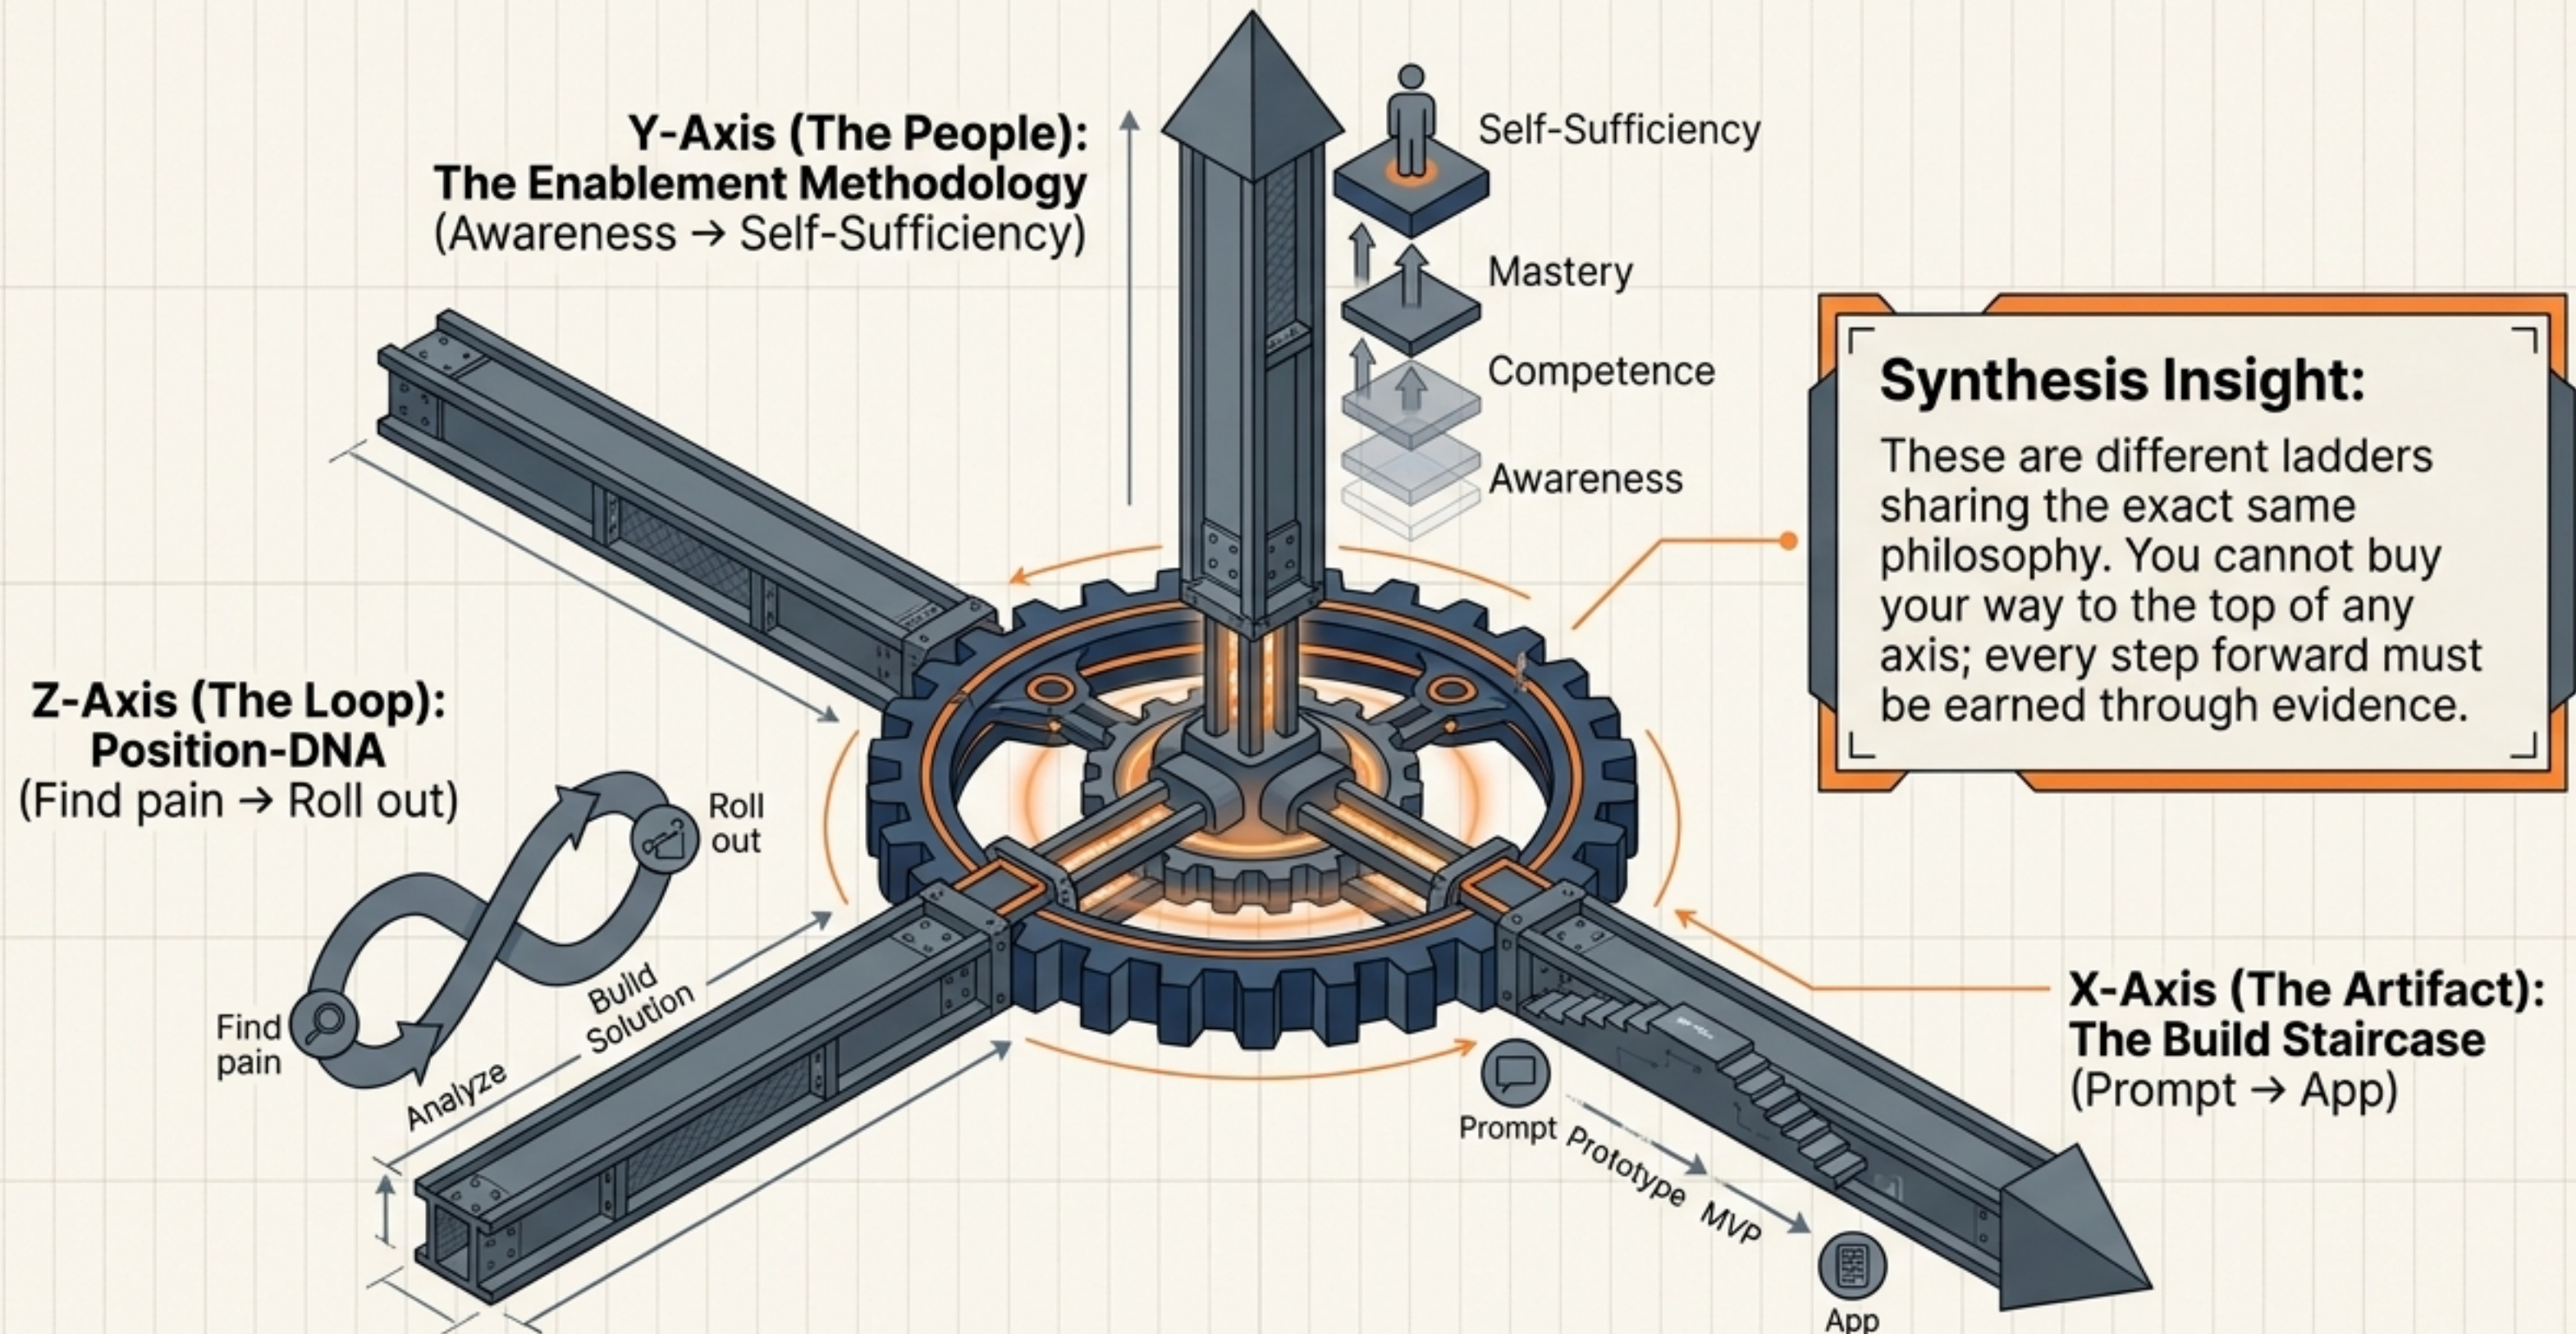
Y-Axis (The People):
The Enablement Methodology
(Awareness → Self-Sufficiency)

Self-Sufficiency

Mastery

Competence

Awareness

Synthesis Insight:

These are different ladders sharing the exact same philosophy. You cannot buy your way to the top of any axis; every step forward must be earned through evidence.

Z-Axis (The Loop):
Position-DNA
(Find pain → Roll out)

Roll out

Find pain

Analyze

Build Solution

X-Axis (The Artifact):
The Build Staircase
(Prompt → App)

Prompt

Prototype

MVP

App